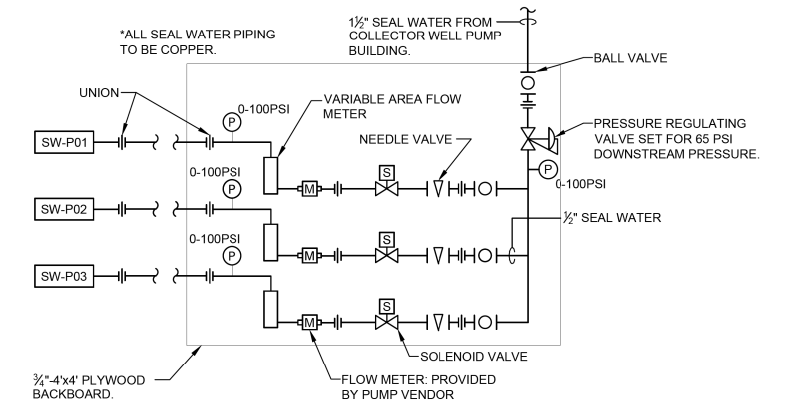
*ALL SEAL WATER PIPING TO BE COPPER.

1½" SEAL WATER FROM COLLECTOR WELL PUMP BUILDING.

BALL VALVE

UNION

0-100PSI

P

VARIABLE AREA FLOW METER

PRESSURE REGULATING VALVE SET FOR 65 PSI DOWNSTREAM PRESSURE.

NEEDLE VALVE

SW-P01

S

M

P

0-100PSI

0-100PSI

P

SW-P02

M

S

½" SEAL WATER

0-100PSI

P

SW-P03

S

M

SOLENOID VALVE

¾"-4'x4' PLYWOOD BACKBOARD.

FLOW METER: PROVIDED BY PUMP VENDOR